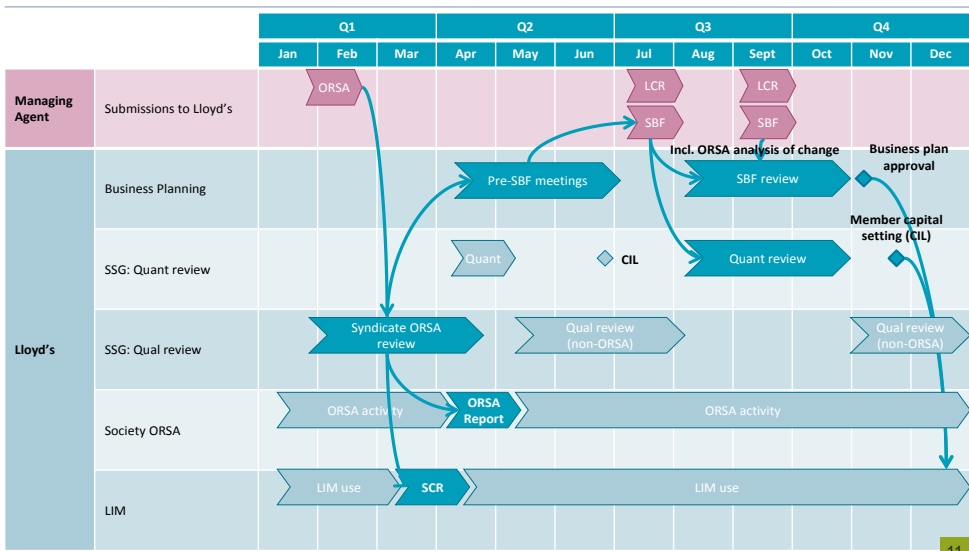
| | | Jan | Feb | Mar | Apr | May | Jun | Jul | Aug | Sept | Oct | Nov | Dec |
|---|---|---|---|---|---|---|---|---|---|---|---|---|---|
| | | Q1 | | | Q2 | | | Q3 | | | Q4 | | |
| Managing Agent | Submissions to Lloyd's | | ORSA | | | | | LCR SBF | | LCR SBF | | | |
| Lloyd's | Business Planning | | | | Pre-SBF meetings | | | | SBF review | | | Business plan approval | |
| | SSG: Quant review | | | | Quant | | CIL | | Quant review | | | Member capital setting (CIL) | |
| | SSG: Qual review | | Syndicate ORSA review | | | Qual review (non-ORSA) | | | | | | Qual review (non-ORSA) | |
| | Society ORSA | | ORSA activity | | ORSA Report | | | | ORSA activity | | | | |
| | LIM | | LIM use | SCR | | | | | LIM use | | | | |

Incl. ORSA analysis of change

11